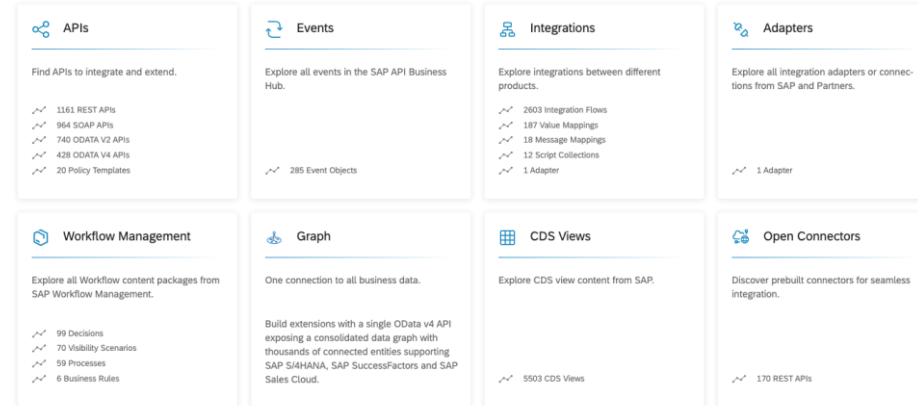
APIs

Find APIs to integrate and extend.

1161 REST APIs
964 SOAP APIs
740 ODATA V2 APIs
428 ODATA V4 APIs
20 Policy Templates

Events

Explore all events in the SAP API Business Hub.

285 Event Objects

Integrations

Explore integrations between different products.

2603 Integration Flows
187 Value Mappings
18 Message Mappings
12 Script Collections
1 Adapter

Adapters

Explore all integration adapters or connections from SAP and Partners.

1 Adapter

Workflow Management

Explore all Workflow content packages from SAP Workflow Management.

99 Decisions
70 Visibility Scenarios
59 Processes
6 Business Rules

Graph

One connection to all business data.

Build extensions with a single OData v4 API exposing a consolidated data graph with thousands of connected entities supporting SAP S/4HANA, SAP SuccessFactors and SAP Sales Cloud.

CDS Views

Explore CDS view content from SAP.

5503 CDS Views

Open Connectors

Discover prebuilt connectors for seamless integration.

170 REST APIs